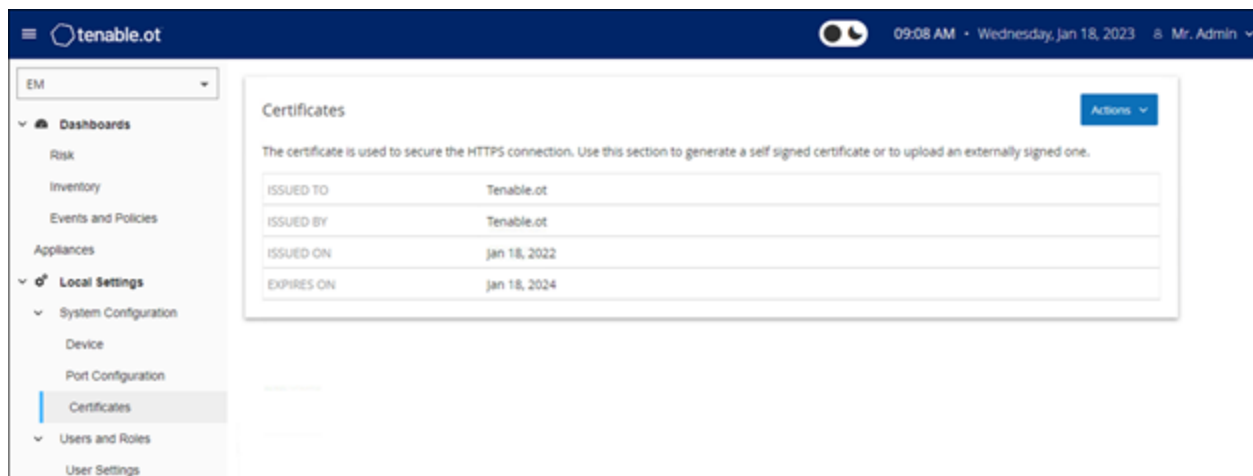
tenable.ot

09:08 AM • Wednesday, Jan 18, 2023 Mr. Admin

EM

Dashboards
Risk
Inventory
Events and Policies
Appliances
Local Settings
System Configuration
Device
Port Configuration
Certificates
Users and Roles
User Settings

Certificates

Actions

The certificate is used to secure the HTTPS connection. Use this section to generate a self signed certificate or to upload an externally signed one.

| | |
|---|---|
| ISSUED TO | Tenable.ot |
| ISSUED BY | Tenable.ot |
| ISSUED ON | Jan 18, 2022 |
| EXPIRES ON | Jan 18, 2024 |